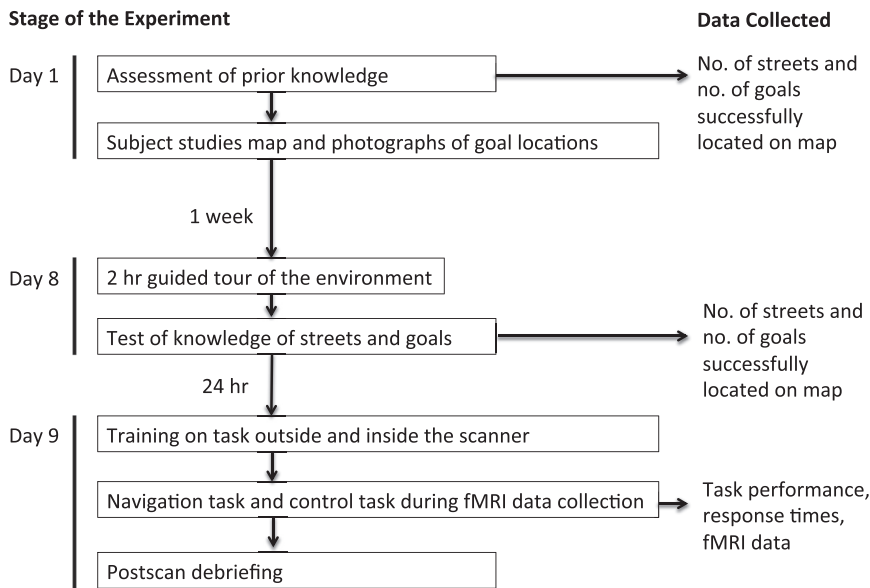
Stage of the Experiment

Data Collected

Day 1

Assessment of prior knowledge

No. of streets and no. of goals successfully located on map

Subject studies map and photographs of goal locations

1 week

Day 8

2 hr guided tour of the environment

Test of knowledge of streets and goals

No. of streets and no. of goals successfully located on map

24 hr

Day 9

Training on task outside and inside the scanner

Navigation task and control task during fMRI data collection

Task performance, response times, fMRI data

Postscan debriefing